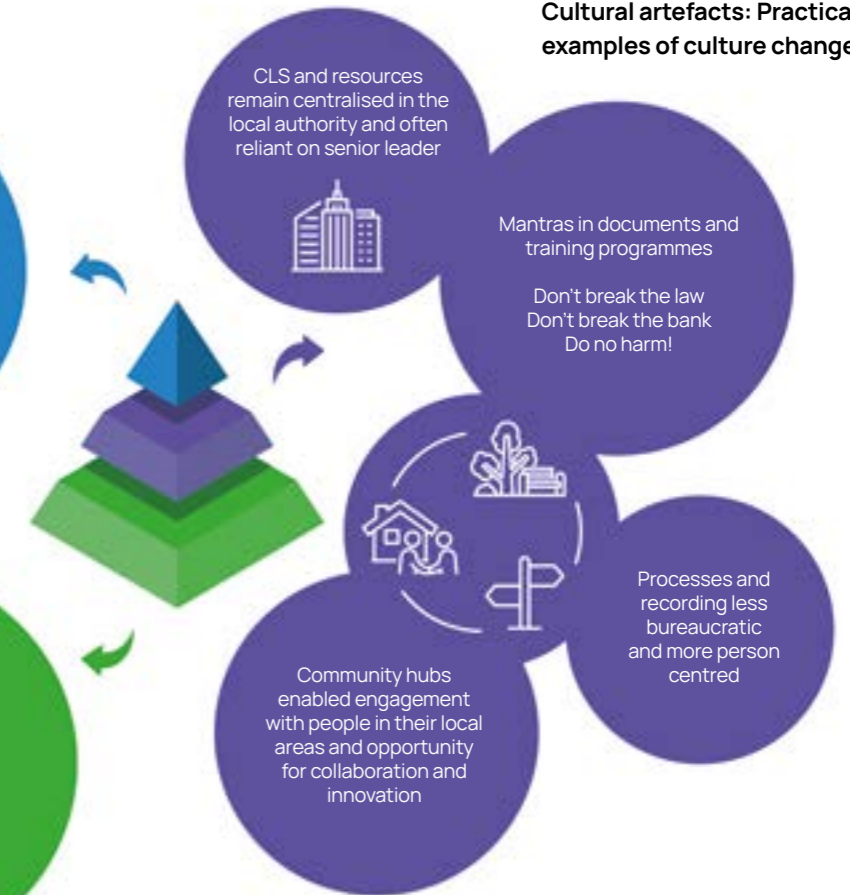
Cultural artefacts: Practica
examples of culture change

CLS and resources remain centralised in the local authority and often reliant on senior leader

Mantras in documents and training programmes

Don't break the law
Don't break the bank
Do no harm!

Processes and recording less bureaucratic and more person centred

Community hubs enabled engagement with people in their local areas and opportunity for collaboration and innovation